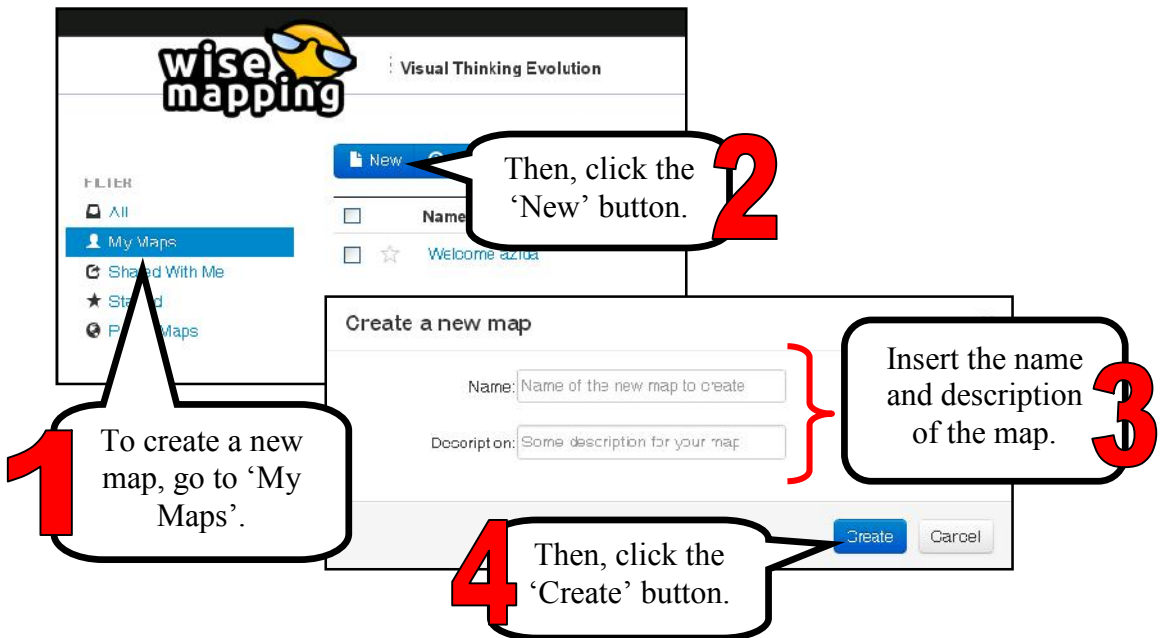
wise mapping

Visual Thinking Evolution

FILTER

All

My Maps

Shared With Me

Starred

P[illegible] Maps

New

Name

Welcome azida

Then, click the 'New' button.

2

Create a new map

Name: Name of the new map to create

Description: Some description for your map

Insert the name and description of the map.

3

1

To create a new map, go to 'My Maps'.

Create

Cancel

4

Then, click the 'Create' button.